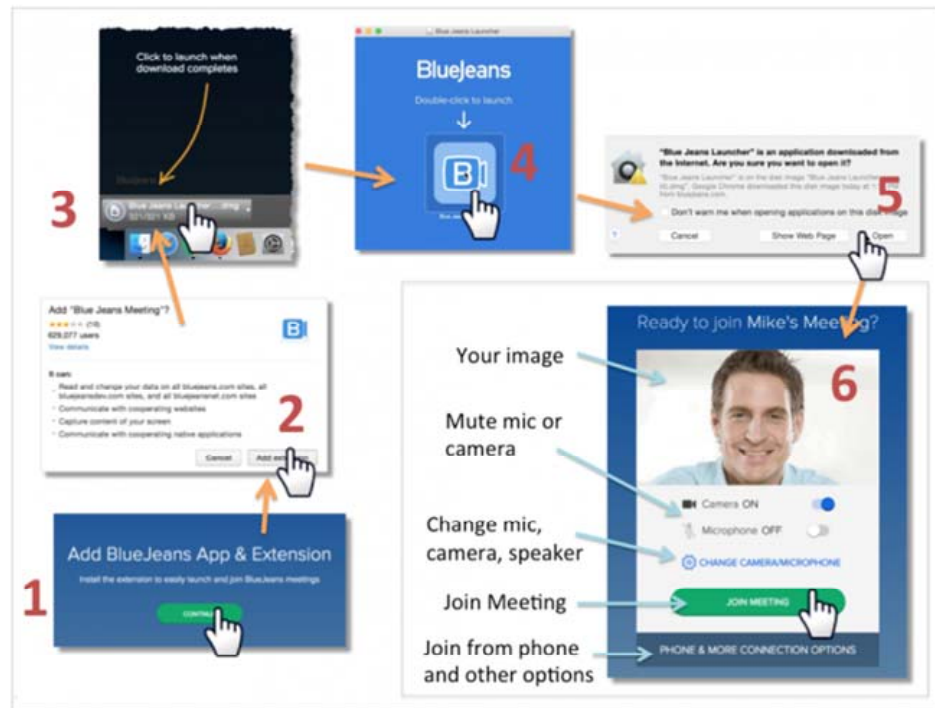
Click to launch when download completes

BlueJeans

Blue Jeans Launcher ...dmg
321/321 KB

3

Blue Jeans Launcher

BlueJeans

Double-click to launch

B

4

"Blue Jeans Launcher" is an application downloaded from the Internet. Are you sure you want to open it?

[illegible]

Don't warn me when opening applications on this disk image

Cancel

Show Web Page

Open

5

Add "Blue Jeans Meeting"?

(18)

629,077 users

View details

It can:

Read and change your data on all bluejeans.com sites, all bluejeansdev.com sites, and all bluejeansnet.com sites

Communicate with cooperating websites

Capture content of your screen

Communicate with cooperating native applications

Cancel

Add extension

2

Add BlueJeans App & Extension

Install the extension to easily launch and join BlueJeans meetings

CONTINUE

1

Ready to join Mike's Meeting?

6

Your image

Mute mic or camera

Camera ON

Microphone OFF

Change mic, camera, speaker

CHANGE CAMERA/MICROPHONE

Join Meeting

JOIN MEETING

Join from phone and other options

PHONE & MORE CONNECTION OPTIONS